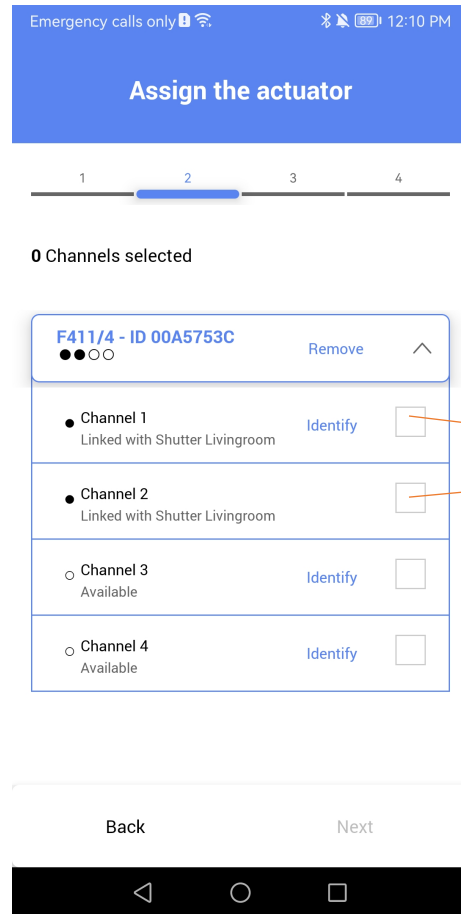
Emergency calls only 89 12:10 PM

Assign the actuator

1 2 3 4

**0** Channels selected

F411/4 - ID 00A5753C
●●○○
Remove

● Channel 1
Linked with Shutter Livingroom
Identify

● Channel 2
Linked with Shutter Livingroom

○ Channel 3
Available
Identify

○ Channel 4
Available
Identify

Back
Next